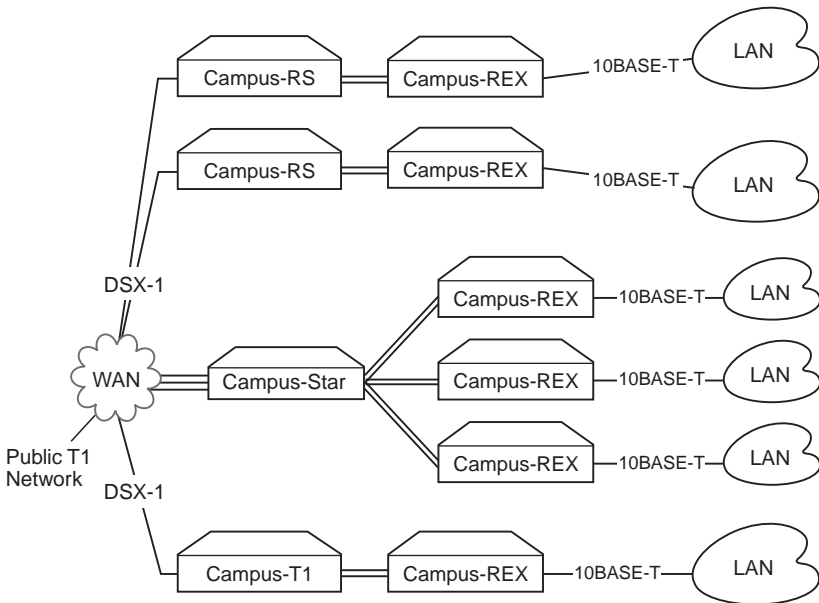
Campus-RS

Campus-REX

10BASE-T

LAN

Campus-RS

Campus-REX

10BASE-T

LAN

DSX-1

Campus-REX

10BASE-T

LAN

WAN

Campus-Star

Campus-REX

10BASE-T

LAN

Public T1 Network

Campus-REX

10BASE-T

LAN

DSX-1

Campus-T1

Campus-REX

10BASE-T

LAN